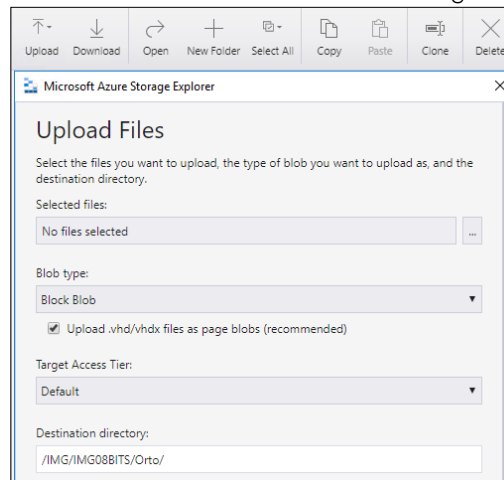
Upload Download Open New Folder Select All Copy Paste Clone Delete

Microsoft Azure Storage Explorer

Upload Files

Select the files you want to upload, the type of blob you want to upload as, and the destination directory.

Selected files:

No files selected

...

Blob type:

Block Blob

Upload .vhd/vhdx files as page blobs (recommended)

Target Access Tier:

Default

Destination directory:

/IMG/IMG08BITS/Orto/